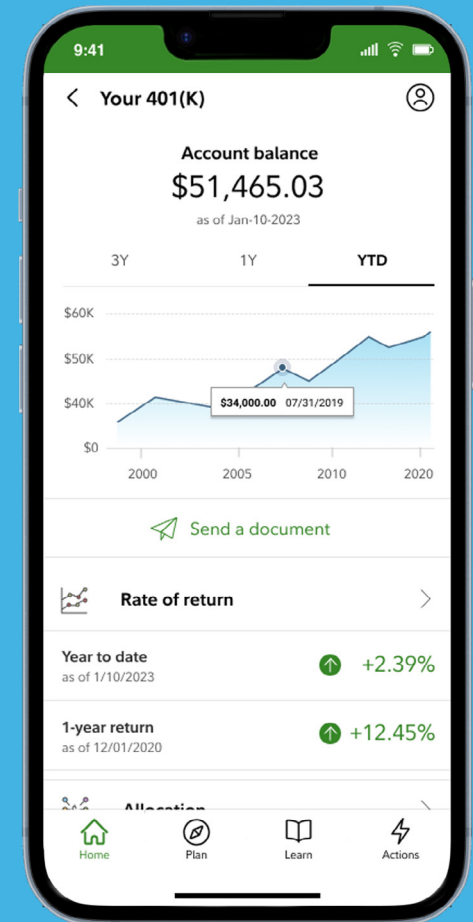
9:41

Your 401(K)

Account balance
$51,465.03
as of Jan-10-2023

3Y
1Y
YTD

$60K
$50K
$40K
$0
$34,000.00 07/31/2019
2000
2005
2010
2020

Send a document

Rate of return

Year to date
as of 1/10/2023
+2.39%

1-year return
as of 12/01/2020
+12.45%

Allocation

Home
Plan
Learn
Actions